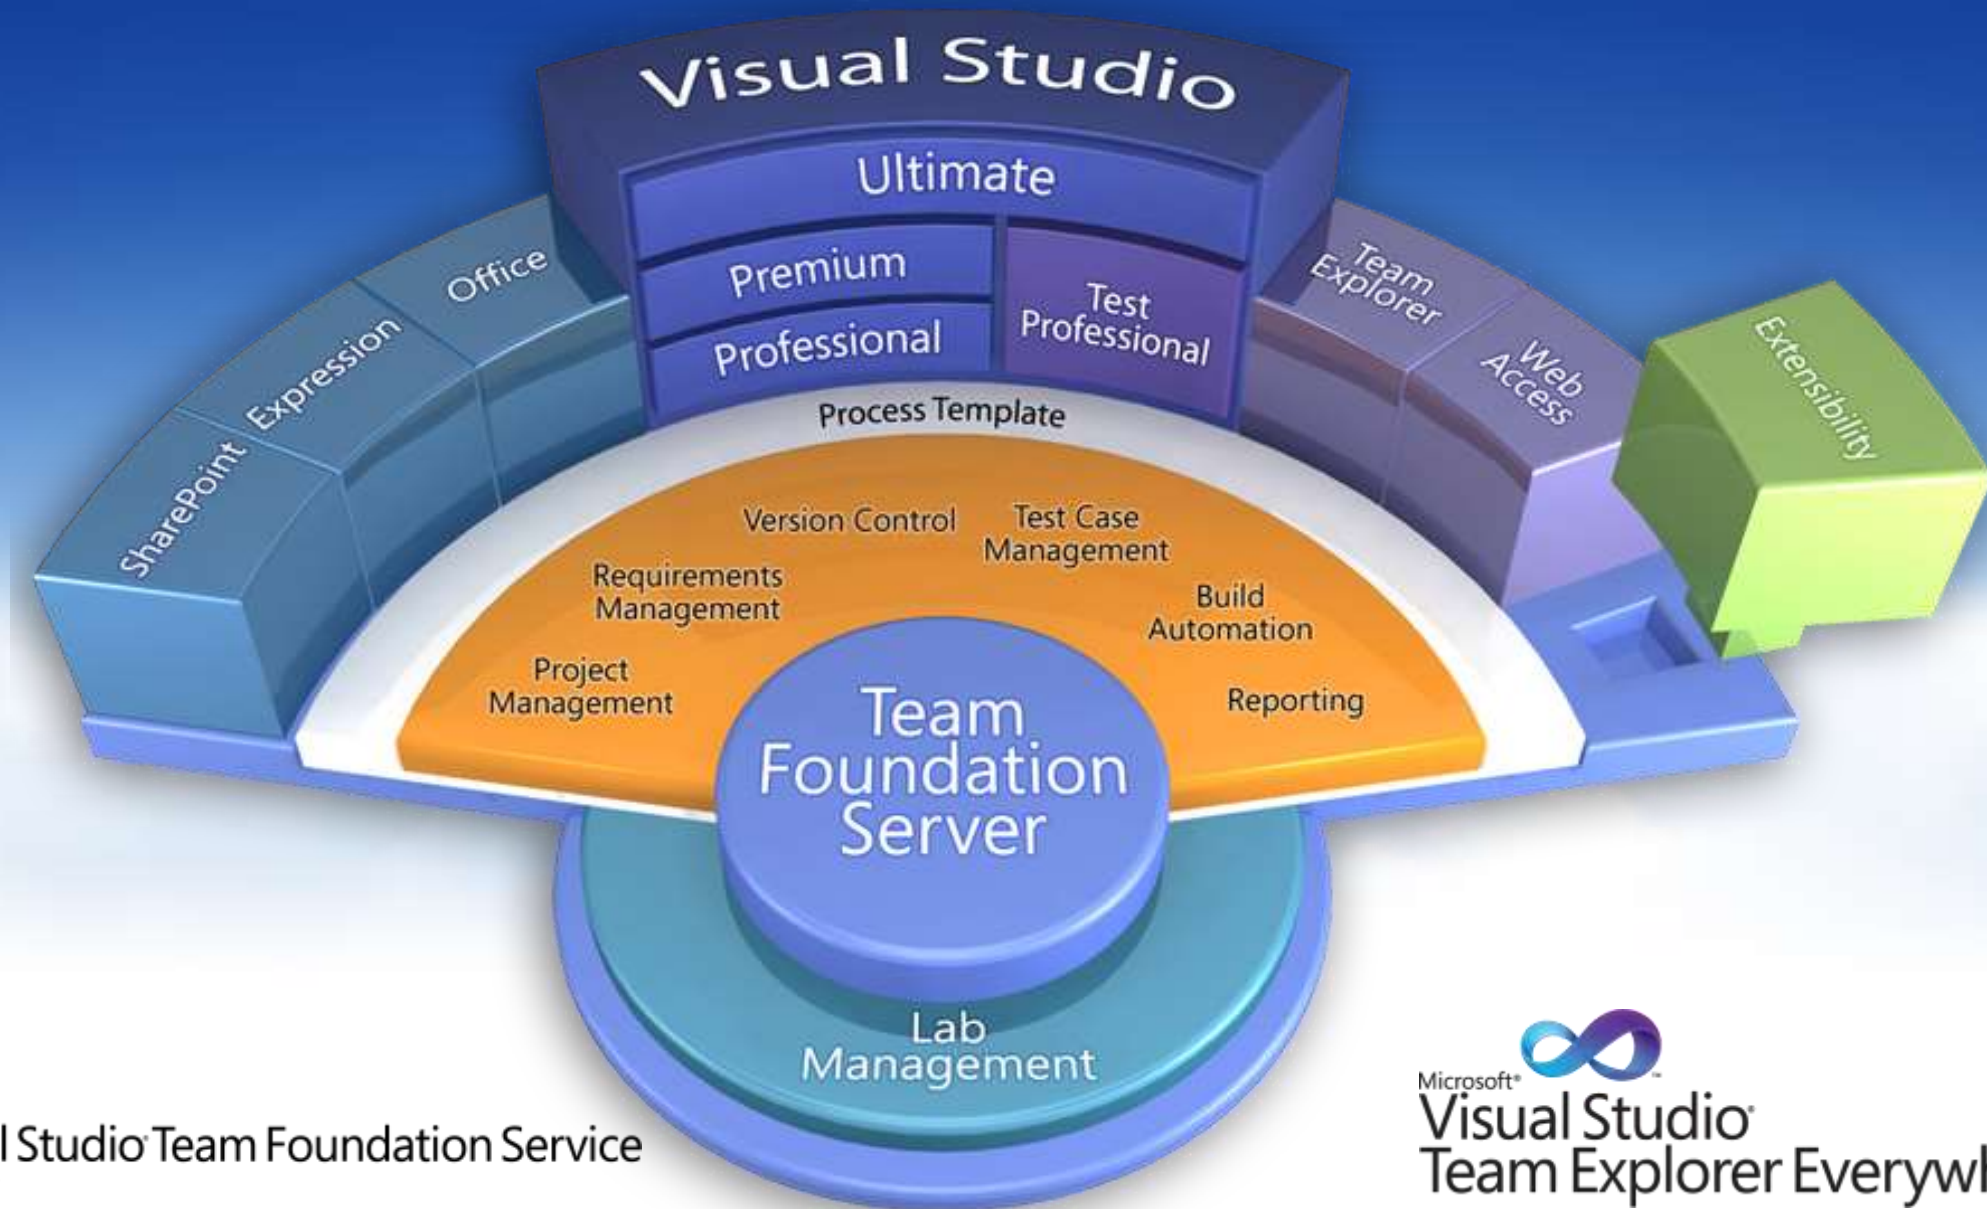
Visual Studio

Ultimate

Premium

Professional

Test Professional

SharePoint

Expression

Office

Team Explorer

Web Access

Extensibility

Process Template

Version Control

Test Case Management

Requirements Management

Build Automation

Project Management

Reporting

Team Foundation Server

Lab Management

l Studio Team Foundation Service

Microsoft® Visual Studio® Team Explorer Everywl